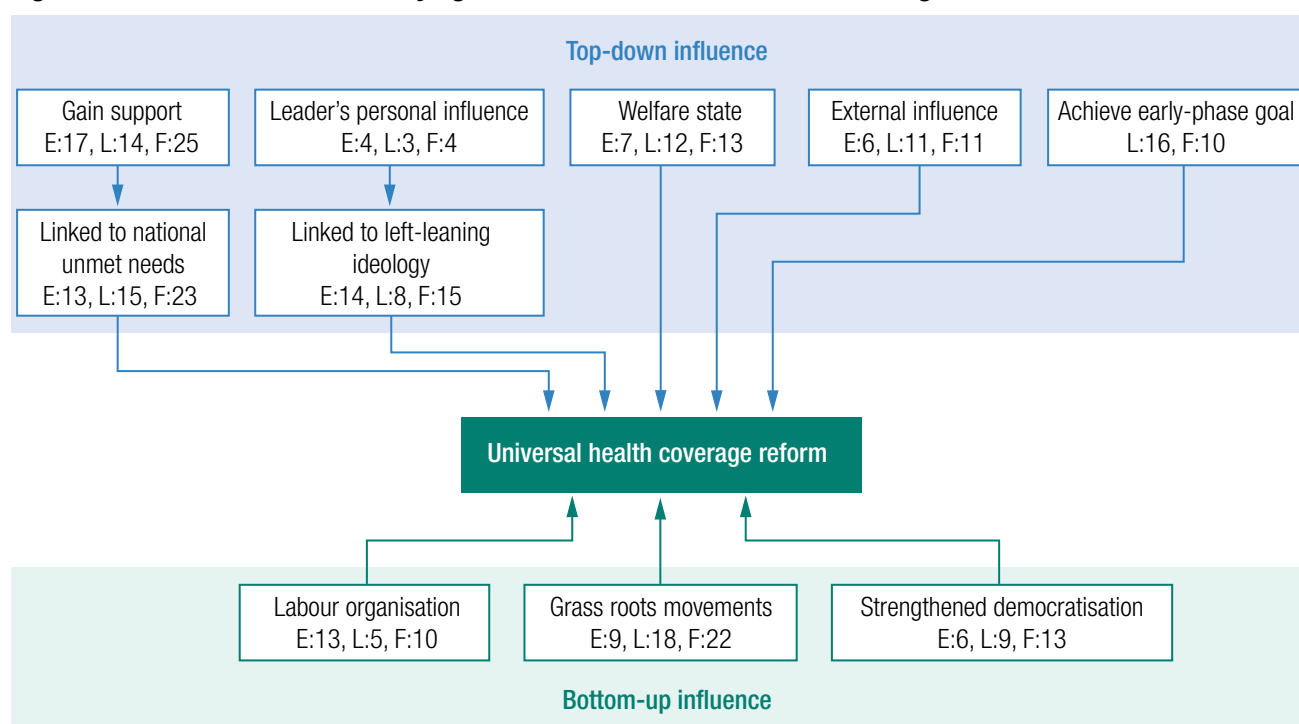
Top-down influence

Gain support
E:17, L:14, F:25

Leader’s personal influence
E:4, L:3, F:4

Welfare state
E:7, L:12, F:13

External influence
E:6, L:11, F:11

Achieve early-phase goal
L:16, F:10

Linked to national unmet needs
E:13, L:15, F:23

Linked to left-leaning ideology
E:14, L:8, F:15

Universal health coverage reform

Labour organisation
E:13, L:5, F:10

Grass roots movements
E:9, L:18, F:22

Strengthened democratisation
E:6, L:9, F:13

Bottom-up influence